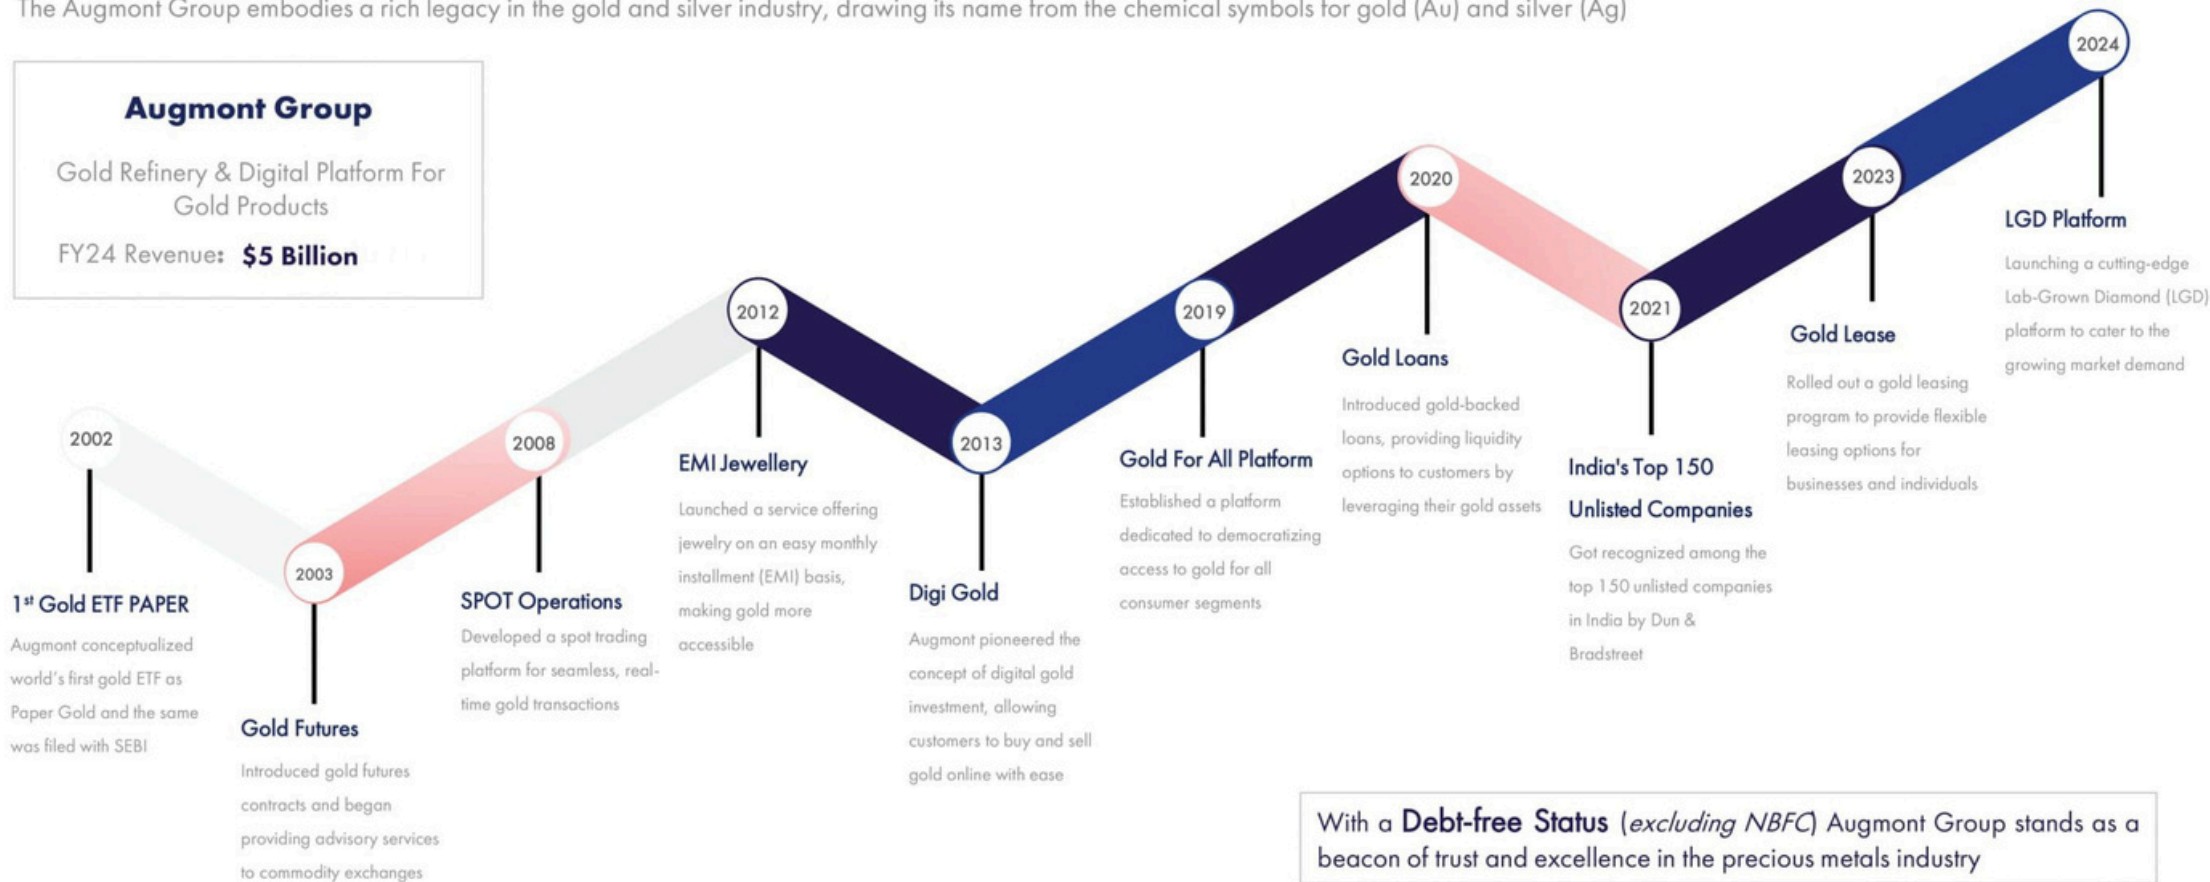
The Augmont Group embodies a rich legacy in the gold and silver industry, drawing its name from the chemical symbols for gold (Au) and silver (Ag)

Augmont Group

Gold Refinery & Digital Platform For Gold Products

FY24 Revenue: $5 Billion

2002

1st Gold ETF PAPER

Augmont conceptualized world's first gold ETF as Paper Gold and the same was filed with SEBI

2003

Gold Futures

Introduced gold futures contracts and began providing advisory services to commodity exchanges

2008

SPOT Operations

Developed a spot trading platform for seamless, real-time gold transactions

2012

EMI Jewellery

Launched a service offering jewelry on an easy monthly installment (EMI) basis, making gold more accessible

2013

Digi Gold

Augmont pioneered the concept of digital gold investment, allowing customers to buy and sell gold online with ease

2019

Gold For All Platform

Established a platform dedicated to democratizing access to gold for all consumer segments

2020

Gold Loans

Introduced gold-backed loans, providing liquidity options to customers by leveraging their gold assets

2021

India's Top 150 Unlisted Companies

Got recognized among the top 150 unlisted companies in India by Dun & Bradstreet

2023

Gold Lease

Rolled out a gold leasing program to provide flexible leasing options for businesses and individuals

2024

LGD Platform

Launching a cutting-edge Lab-Grown Diamond (LGD) platform to cater to the growing market demand

With a Debt-free Status (excluding NBFC) Augmont Group stands as a beacon of trust and excellence in the precious metals industry